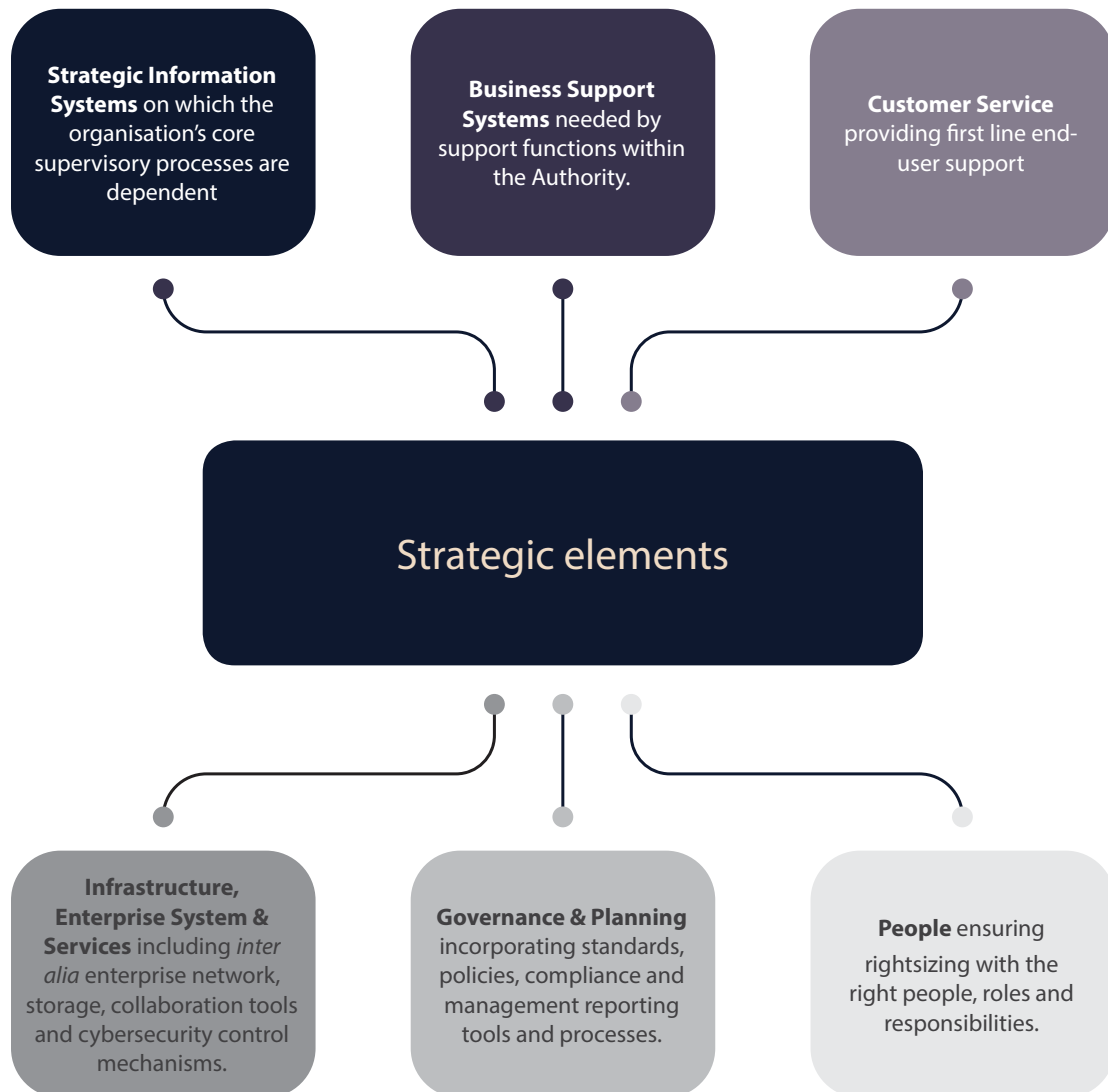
**Strategic Information Systems** on which the organisation's core supervisory processes are dependent

**Business Support Systems** needed by support functions within the Authority.

**Customer Service** providing first line end-user support

Strategic elements

**Infrastructure, Enterprise System & Services** including *inter alia* enterprise network, storage, collaboration tools and cybersecurity control mechanisms.

**Governance & Planning** incorporating standards, policies, compliance and management reporting tools and processes.

**People** ensuring rightsizing with the right people, roles and responsibilities.